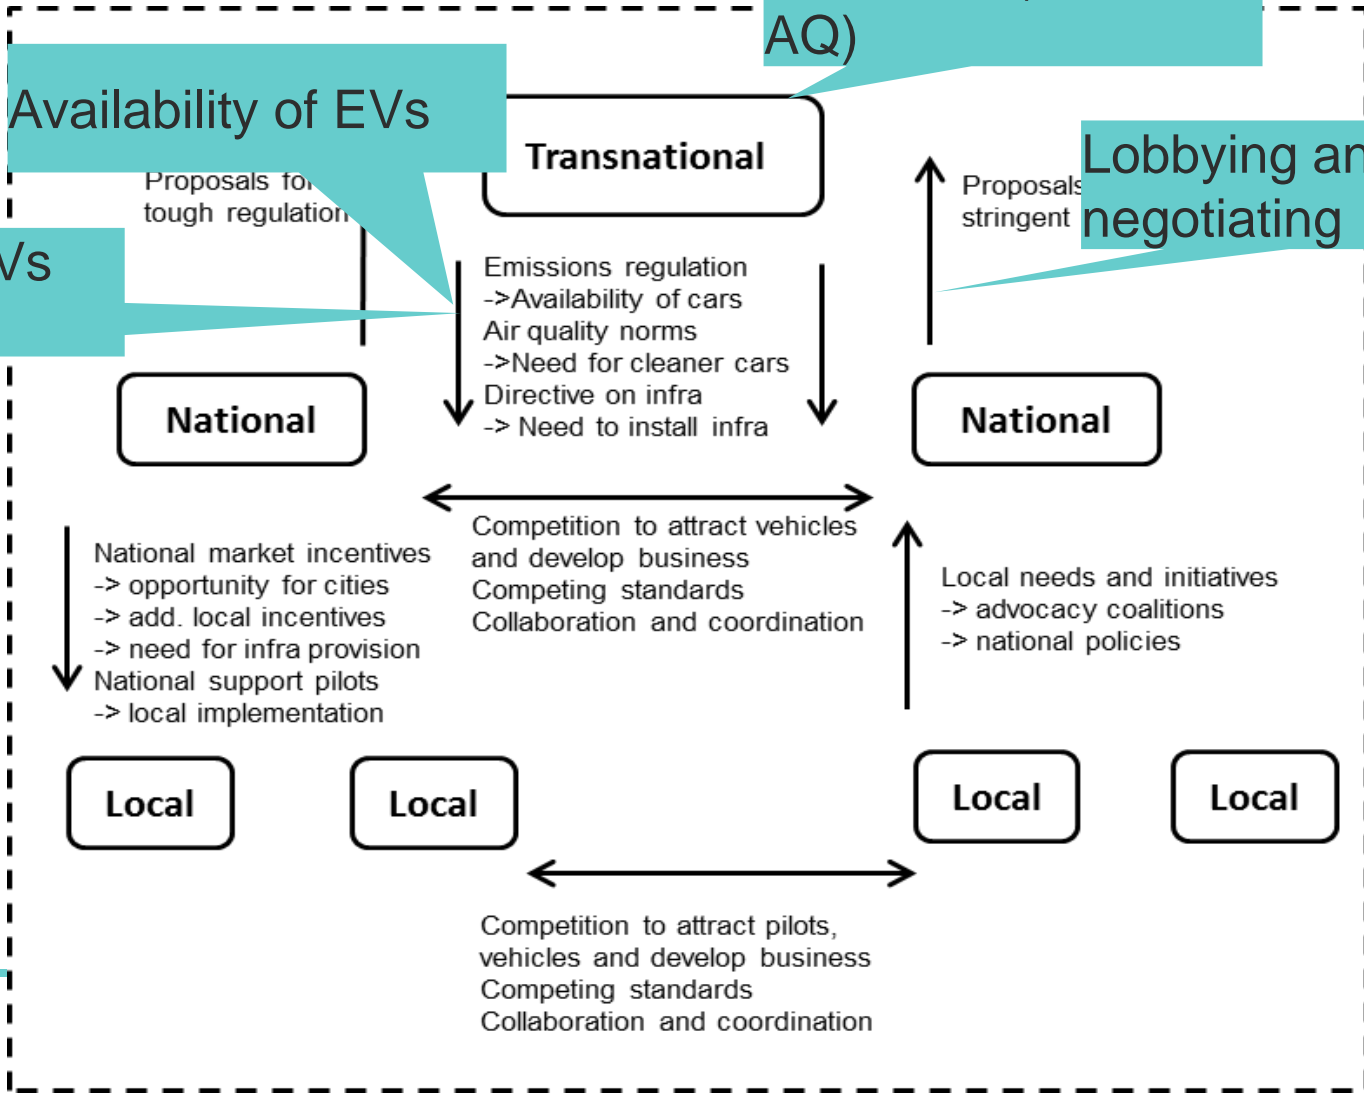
AQ)

Availability of EVs

Vs

Transnational

Proposals fo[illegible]
tough regulation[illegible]

Proposals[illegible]
stringent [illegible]

Lobbying an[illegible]
negotiating

Emissions regulation
->Availability of cars
Air quality norms
->Need for cleaner cars
Directive on infra
-> Need to install infra

National

National

Competition to attract vehicles and develop business
Competing standards
Collaboration and coordination

National market incentives
-> opportunity for cities
-> add. local incentives
-> need for infra provision
National support pilots
-> local implementation

Local needs and initiatives
-> advocacy coalitions
-> national policies

Local

Local

Local

Local

Competition to attract pilots, vehicles and develop business
Competing standards
Collaboration and coordination